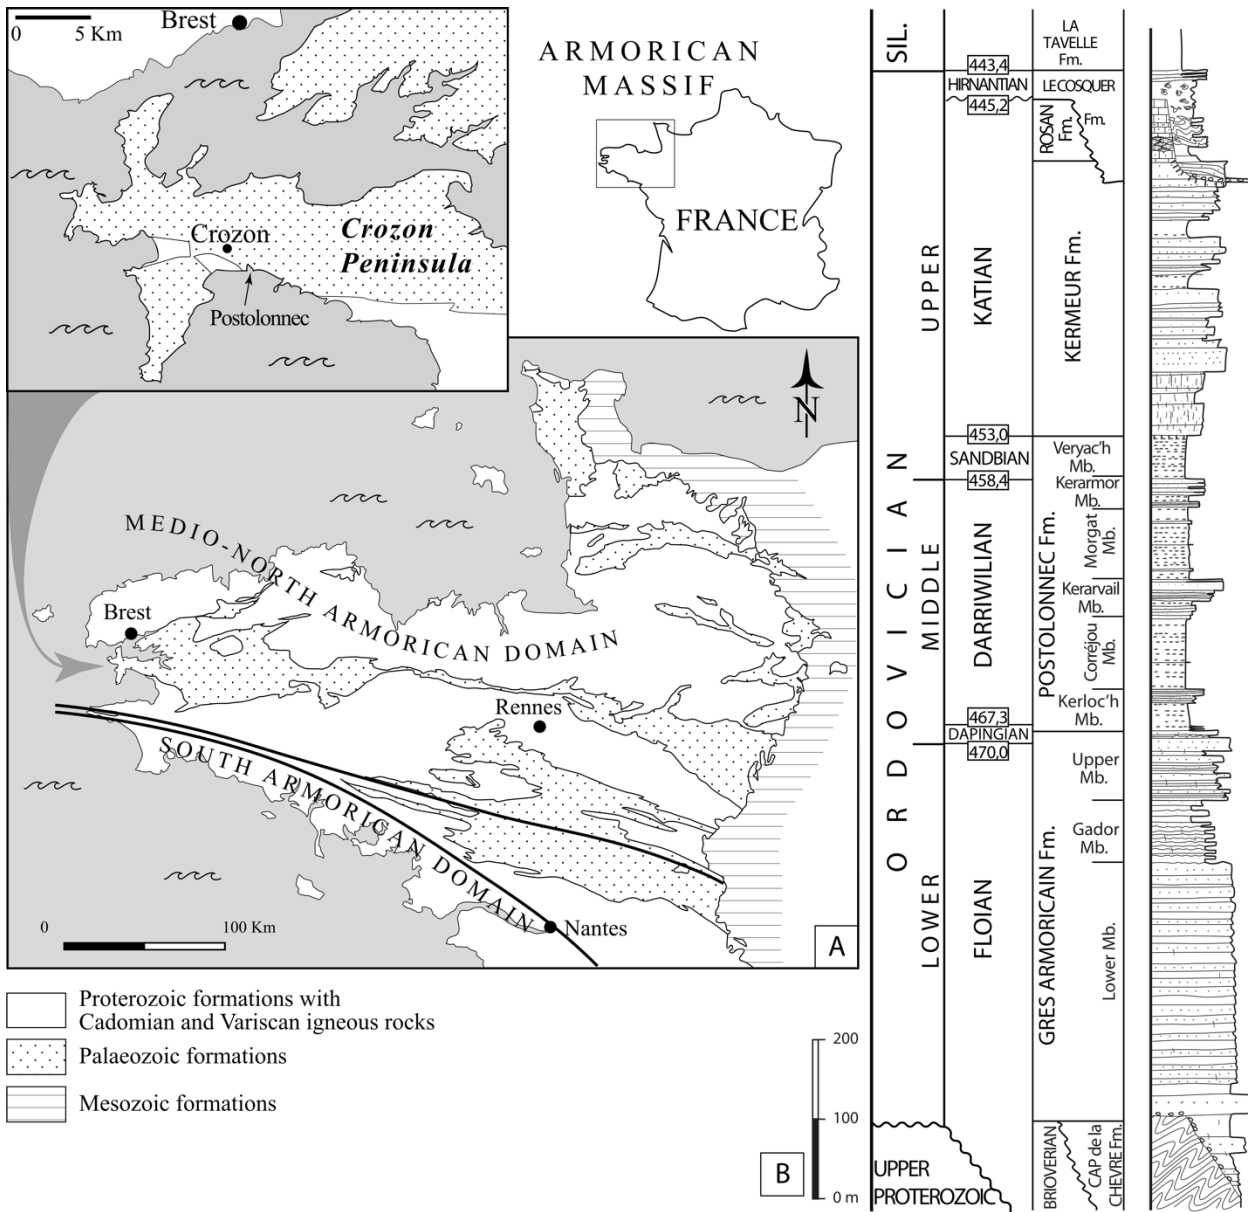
0 5 Km

Brest

Crozon

Crozon Peninsula

Postolonnec

ARMORICAN MASSIF

FRANCE

N

MEDIO-NORTH ARMORICAN DOMAIN

Brest

Rennes

SOUTH ARMORICAN DOMAIN

Nantes

0 100 Km

A

Proterozoic formations with Cadomian and Variscan igneous rocks

Palaeozoic formations

Mesozoic formations

200

100

0 m

B

SIL.

ORDOVICIAN

UPPER

MIDDLE

LOWER

443,4

HIRNANTIAN

445,2

KATIAN

453,0

SANDBIAN

458,4

DARRIWILIAN

467,3

DAPINGIAN

470,0

FLOIAN

UPPER PROTEROZOIC

LA TAVELLE Fm.

LE COSQUER Fm.

ROSAN Fm.

KERMEUR Fm.

POSTOLONNEC Fm.

Veryac'h Mb.

Kerarmor Mb.

Morgat Mb.

Kerarvail Mb.

Coréjou Mb.

Kerloc'h Mb.

GRES ARMORICAIN Fm.

Upper Mb.

Gador Mb.

Lower Mb.

BRIOVERIAN

CAP de la CHEVRE Fm.